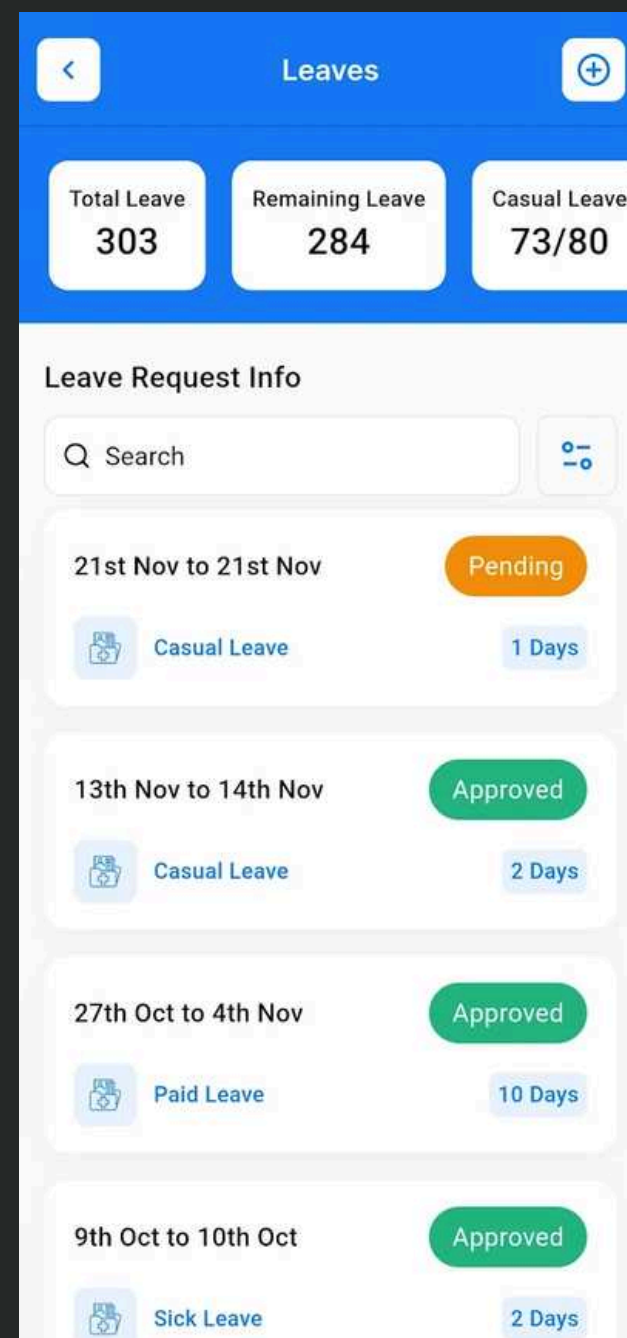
Leaves

Total Leave
303

Remaining Leave
284

Casual Leave
73/80

Leave Request Info

Search

21st Nov to 21st Nov
Pending
Casual Leave
1 Days

13th Nov to 14th Nov
Approved
Casual Leave
2 Days

27th Oct to 4th Nov
Approved
Paid Leave
10 Days

9th Oct to 10th Oct
Approved
Sick Leave
2 Days